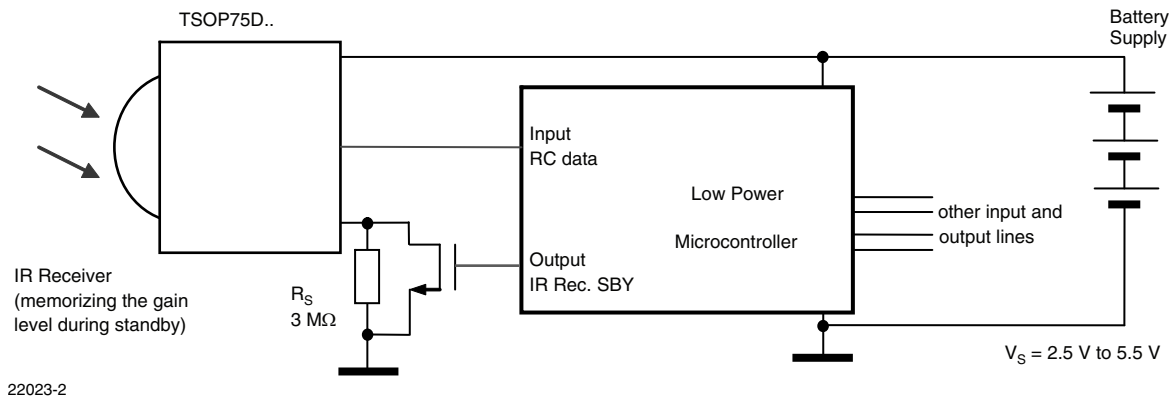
TSOP75D..

Battery Supply

Input
RC data

Low Power

Microcontroller

other input and output lines

Output
IR Rec. SBY

IR Receiver (memorizing the gain level during standby)

$R_S$
3 M$\Omega$

$V_S$ = 2.5 V to 5.5 V

22023-2